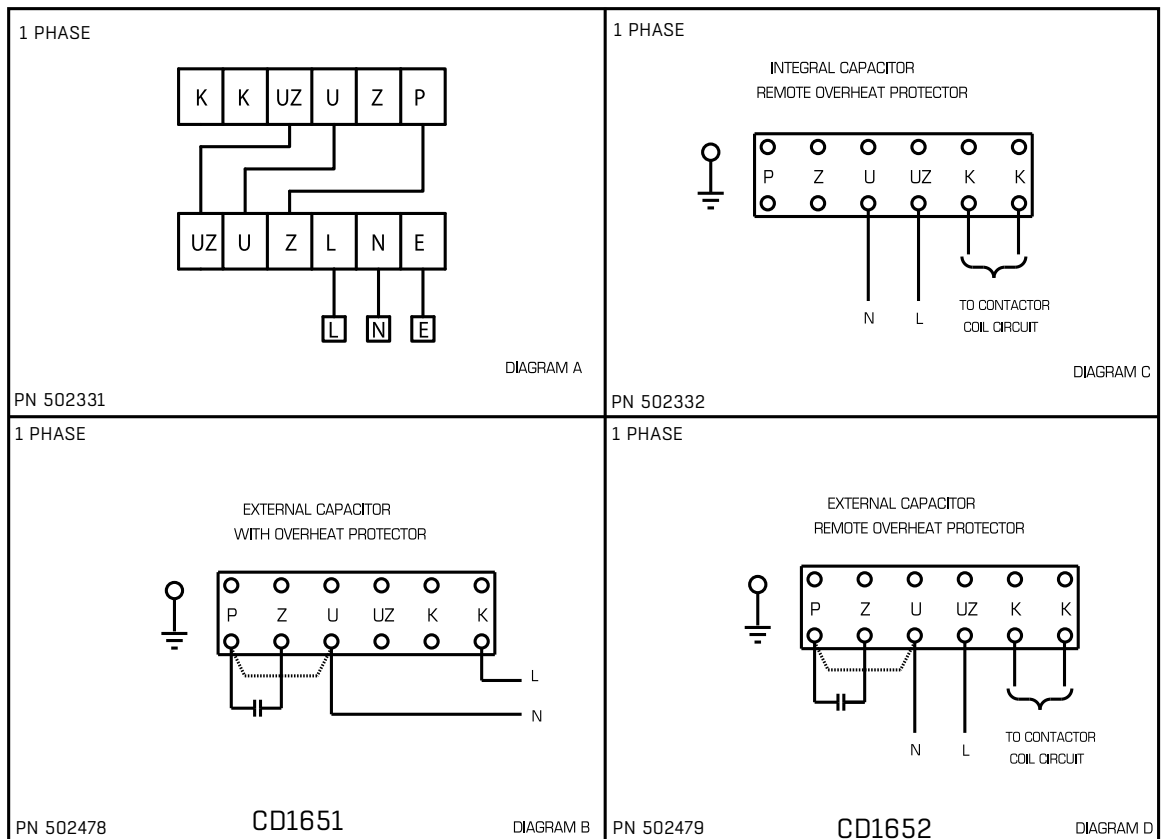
1 PHASE

| K | K | UZ | U | Z | P |
|---|---|---|---|---|---|

| UZ | U | Z | L | N | E |
|---|---|---|---|---|---|

L N E

DIAGRAM A

PN 502331

1 PHASE

INTEGRAL CAPACITOR
REMOTE OVERHEAT PROTECTOR

P Z U UZ K K

N L

TO CONTACTOR
COIL CIRCUIT

DIAGRAM C

PN 502332

1 PHASE

EXTERNAL CAPACITOR
WITH OVERHEAT PROTECTOR

P Z U UZ K K

L

N

PN 502478

CD1651

DIAGRAM B

1 PHASE

EXTERNAL CAPACITOR
REMOTE OVERHEAT PROTECTOR

P Z U UZ K K

N L

TO CONTACTOR
COIL CIRCUIT

PN 502479

CD1652

DIAGRAM D